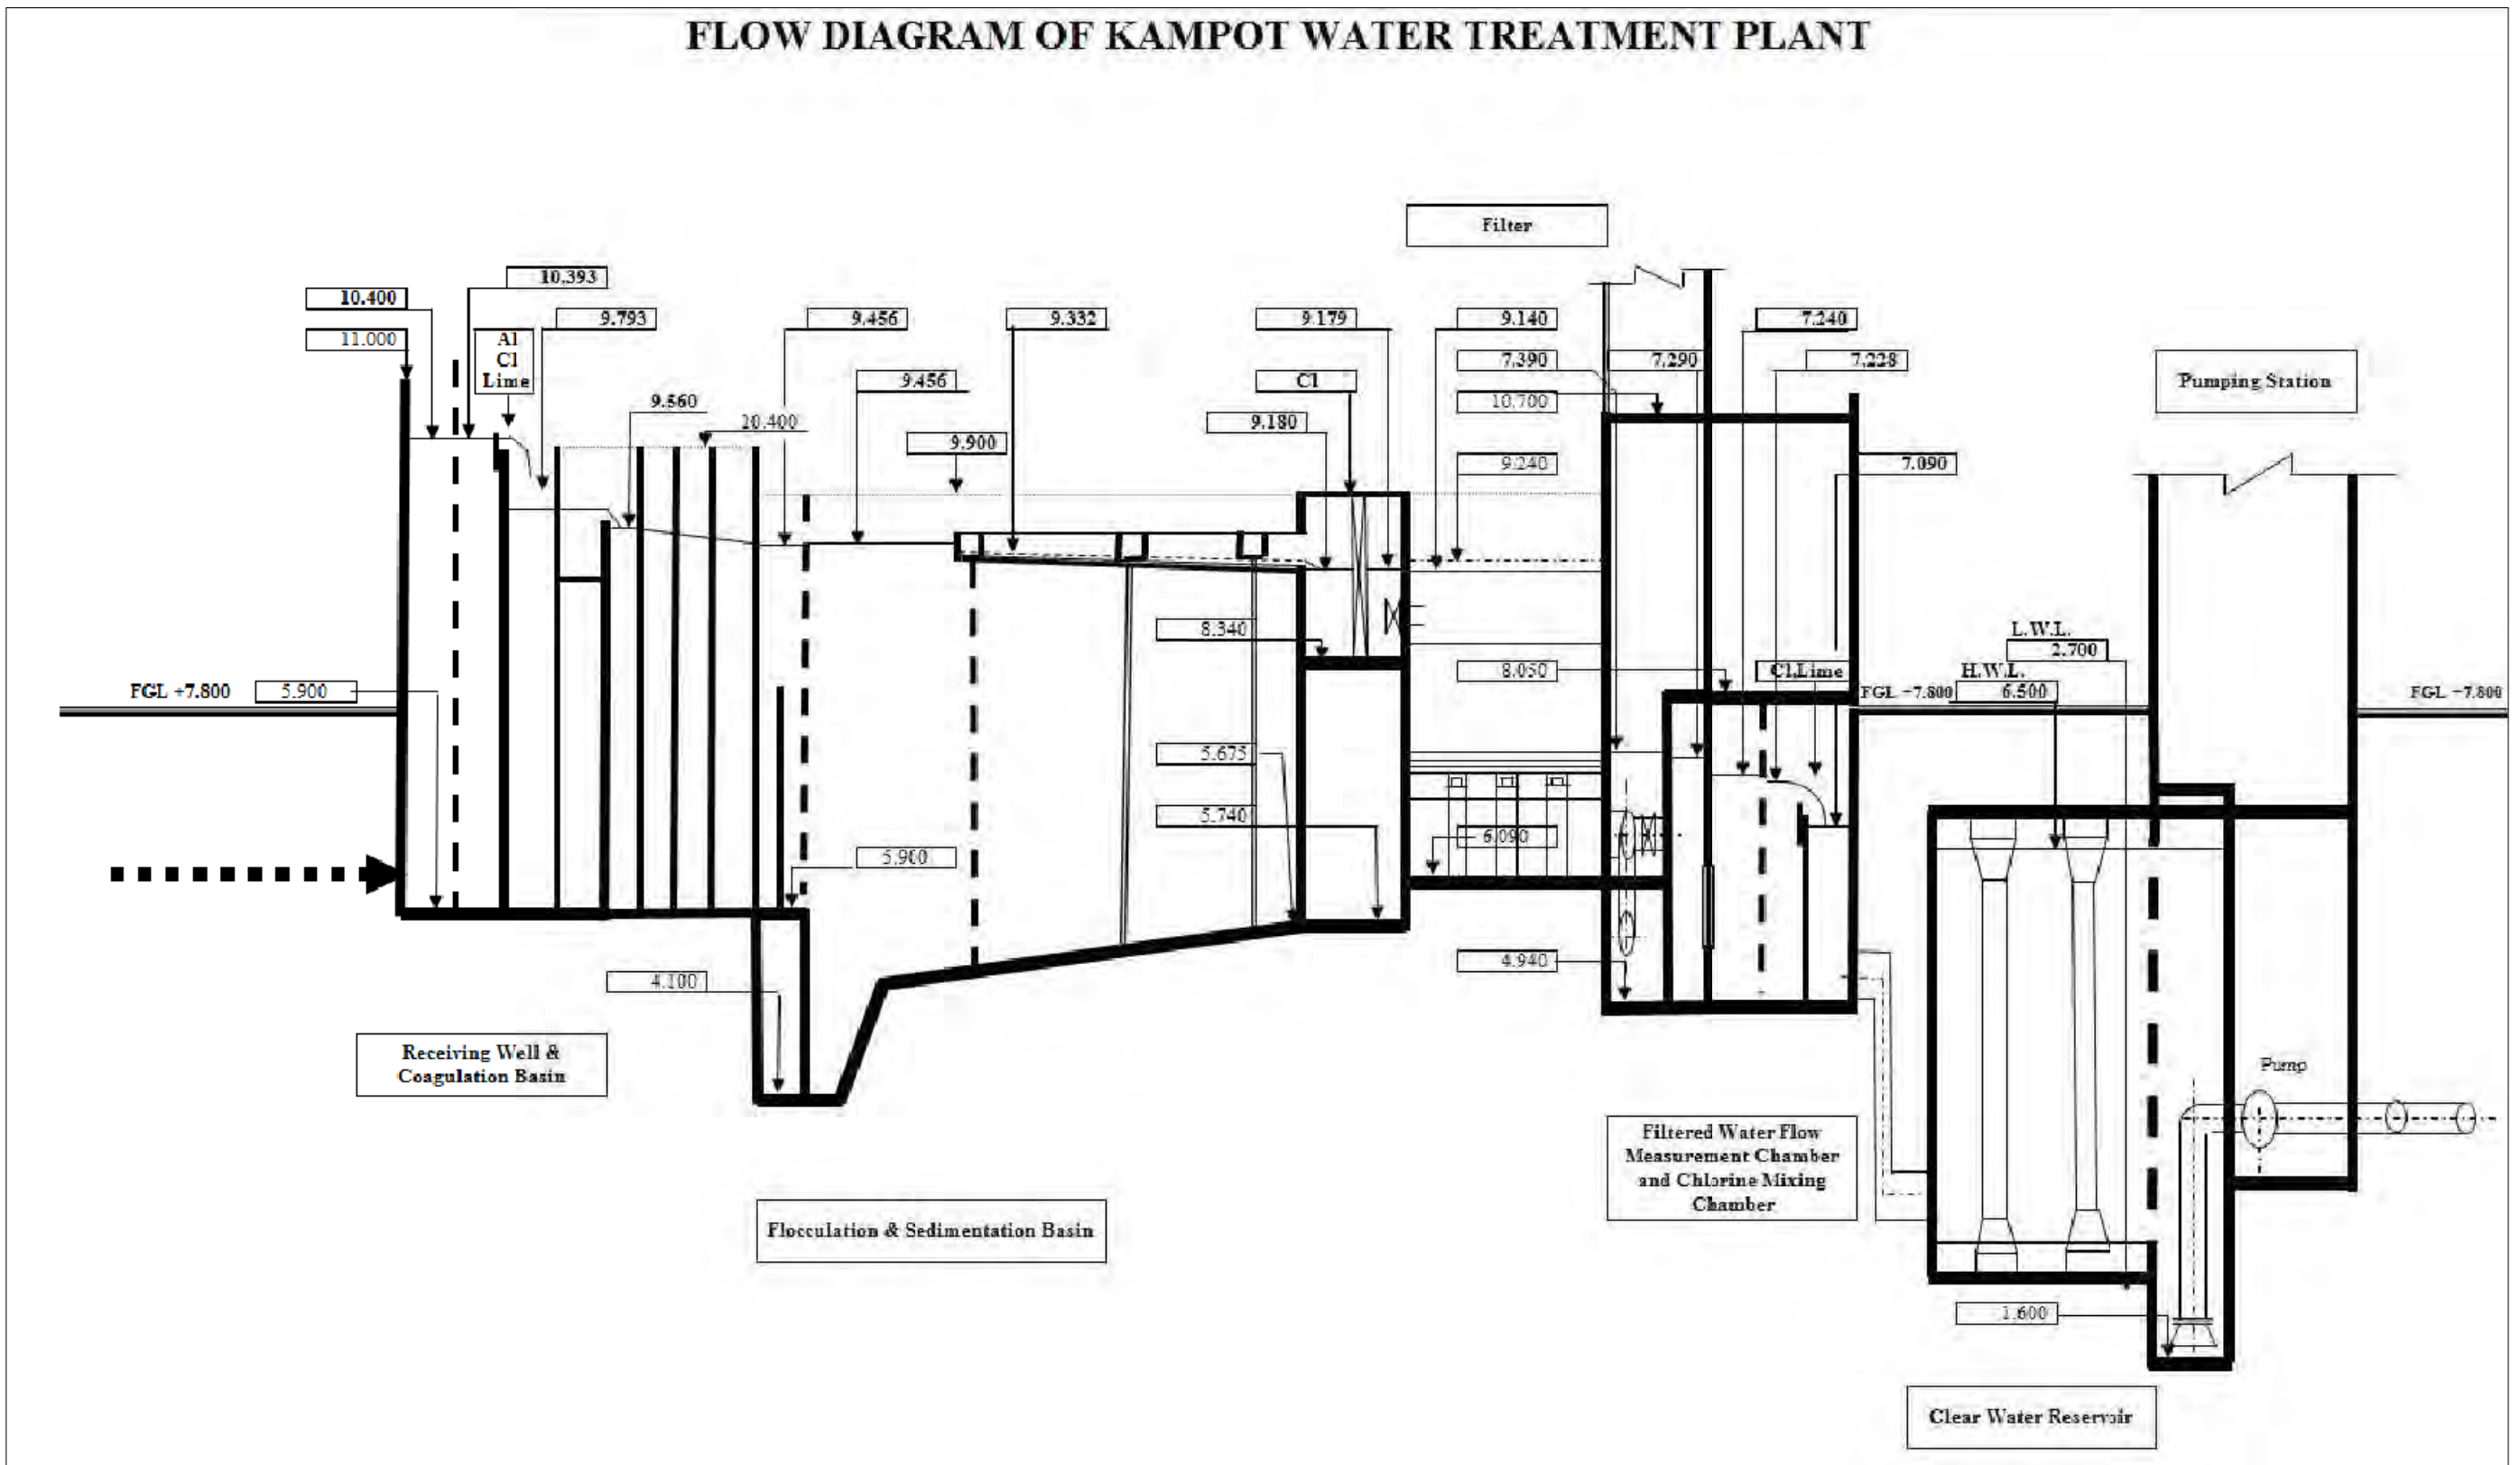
FLOW DIAGRAM OF KAMPOT WATER TREATMENT PLANT

Filter

10.393
10.400
11.000
Al
Cl
Lime
9.793
9.456
9.332
9.179
9.140
7.240
7.390
7.290
7.228
Pumping Station
9.456
Cl
10.700
9.560
10.400
9.900
9.180
9.240
7.090
8.340
L.W.L.
2.700
8.050
Cl,Lime
H.W.L.
FGL +7.800
5.900
FGL +7.800
6.500
FGL +7.800
5.675
5.740
6.090
5.900
4.940
4.100
Receiving Well & Coagulation Basin
Pump
Filtered Water Flow Measurement Chamber and Chlorine Mixing Chamber
Flocculation & Sedimentation Basin
1.600
Clear Water Reservoir